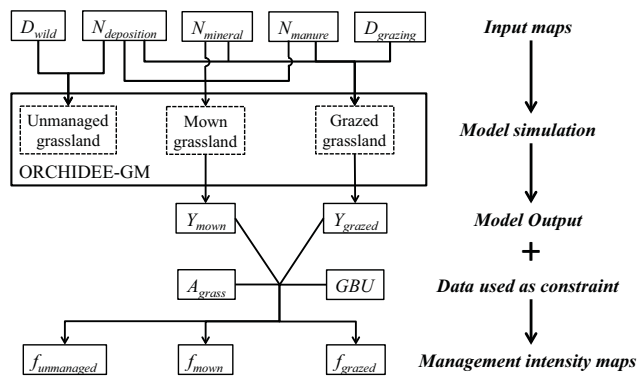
$D_{wild}$

$N_{deposition}$

$N_{mineral}$

$N_{manure}$

$D_{grazing}$

Input maps

Unmanaged grassland

Mown grassland

Grazed grassland

ORCHIDEE-GM

Model simulation

$Y_{mown}$

$Y_{grazed}$

Model Output

+

$A_{grass}$

$GBU$

Data used as constraint

$f_{unmanaged}$

$f_{mown}$

$f_{grazed}$

Management intensity maps